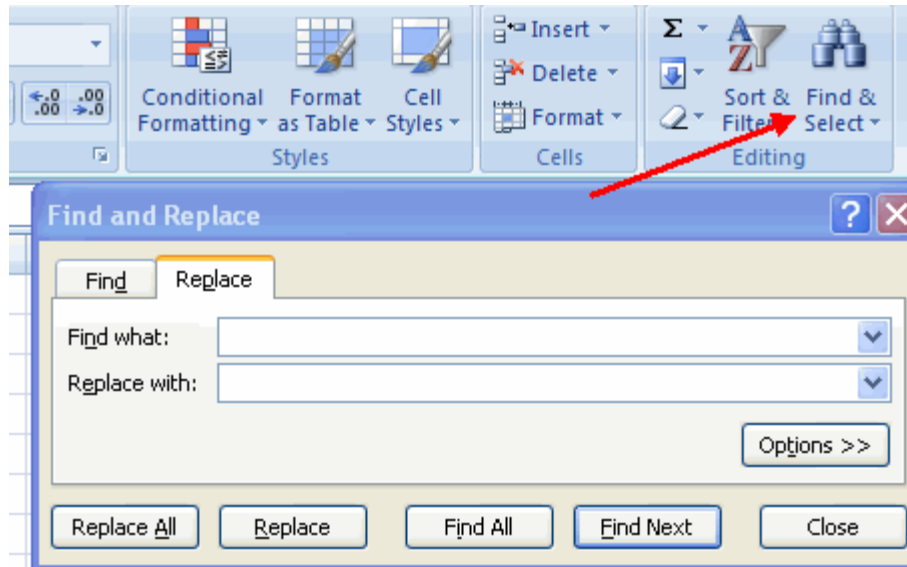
Conditional Formatting
Format as Table
Cell Styles
Styles
Insert
Delete
Format
Cells
Σ
Sort & Filter
Find & Select
Editing

Find and Replace
?
Find
Replace
Find what:
Replace with:
Options >>
Replace All
Replace
Find All
Find Next
Close